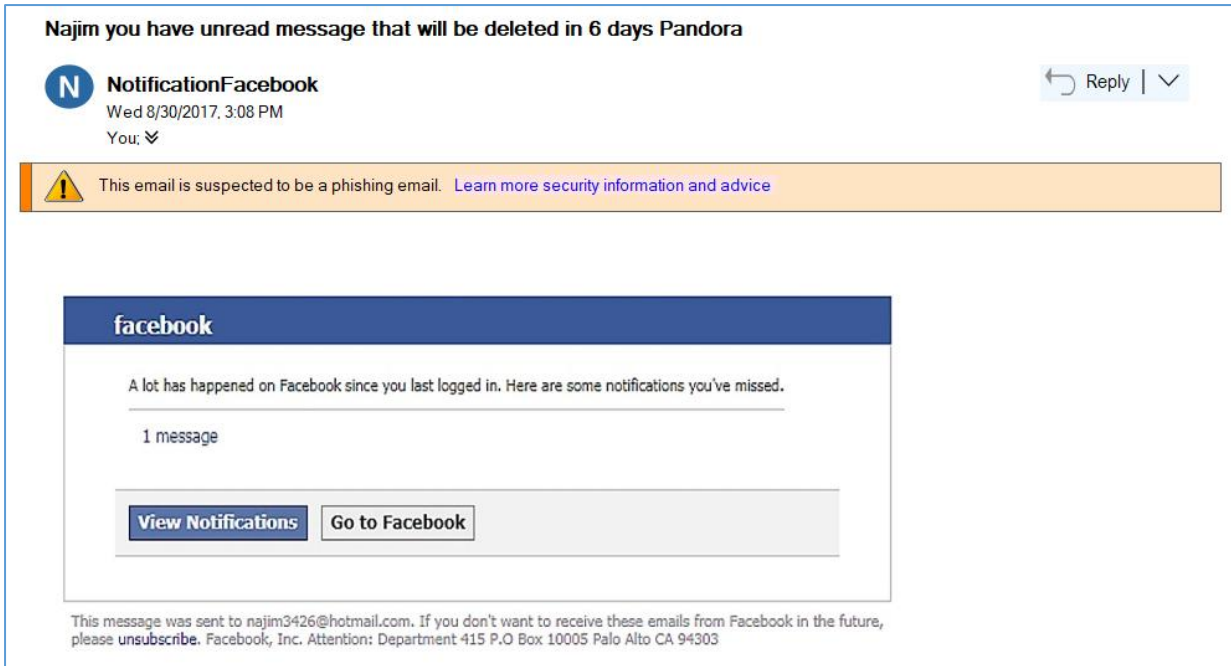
Najim you have unread message that will be deleted in 6 days Pandora

N NotificationFacebook
Wed 8/30/2017, 3:08 PM
You;

Reply

This email is suspected to be a phishing email. Learn more security information and advice

facebook

A lot has happened on Facebook since you last logged in. Here are some notifications you've missed.

1 message

View Notifications Go to Facebook

This message was sent to najim3426@hotmail.com. If you don't want to receive these emails from Facebook in the future, please unsubscribe. Facebook, Inc. Attention: Department 415 P.O Box 10005 Palo Alto CA 94303